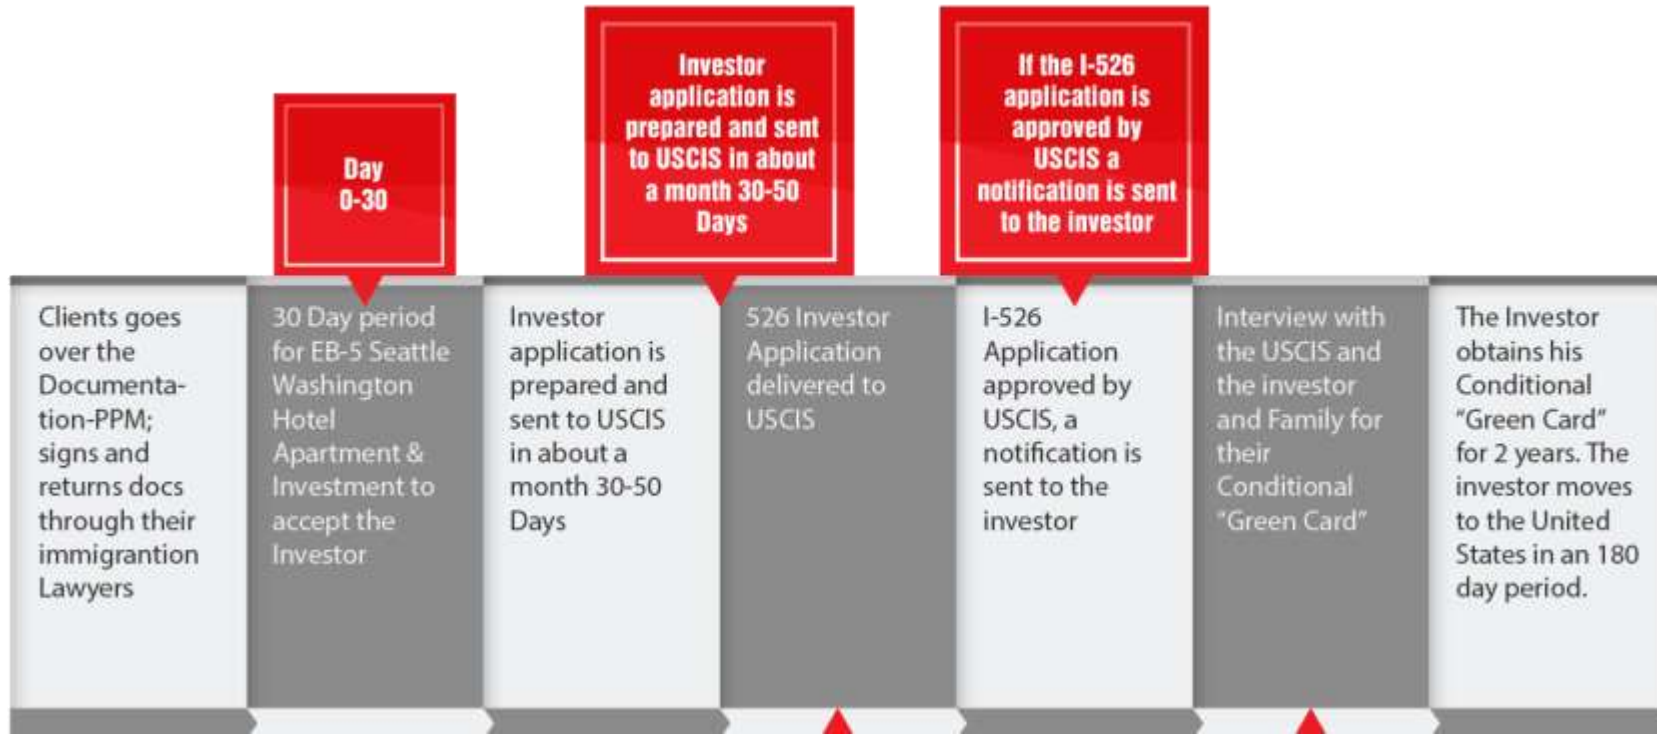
Day 0-30

Investor application is prepared and sent to USCIS in about a month 30-50 Days

If the I-526 application is approved by USCIS a notification is sent to the investor

Clients goes over the Documentation-PPM; signs and returns docs through their immigrantion Lawyers

30 Day period for EB-5 Seattle Washington Hotel Apartment & Investment to accept the Investor

Investor application is prepared and sent to USCIS in about a month 30-50 Days

526 Investor Application delivered to USCIS

I-526 Application approved by USCIS, a notification is sent to the investor

Interview with the USCIS and the investor and Family for their Conditional "Green Card"

The Investor obtains his Conditional "Green Card" for 2 years. The investor moves to the United States in an 180 day period.